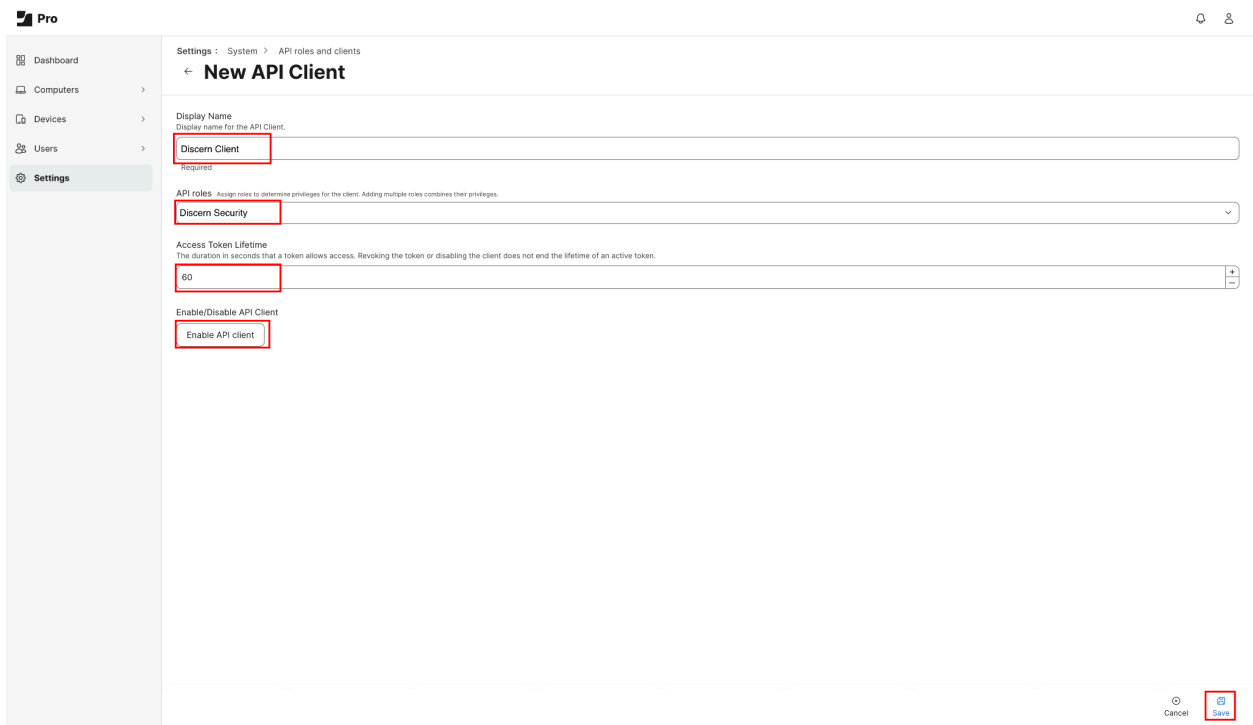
Pro

Dashboard

Computers

Devices

Users

Settings

Settings : System > API roles and clients

← New API Client

Display Name
Display name for the API Client.

Discern Client

Required

API roles Assign roles to determine privileges for the client. Adding multiple roles combines their privileges.

Discern Security

Access Token Lifetime
The duration in seconds that a token allows access. Revoking the token or disabling the client does not end the lifetime of an active token.

60

Enable/Disable API Client

Enable API client

Cancel

Save